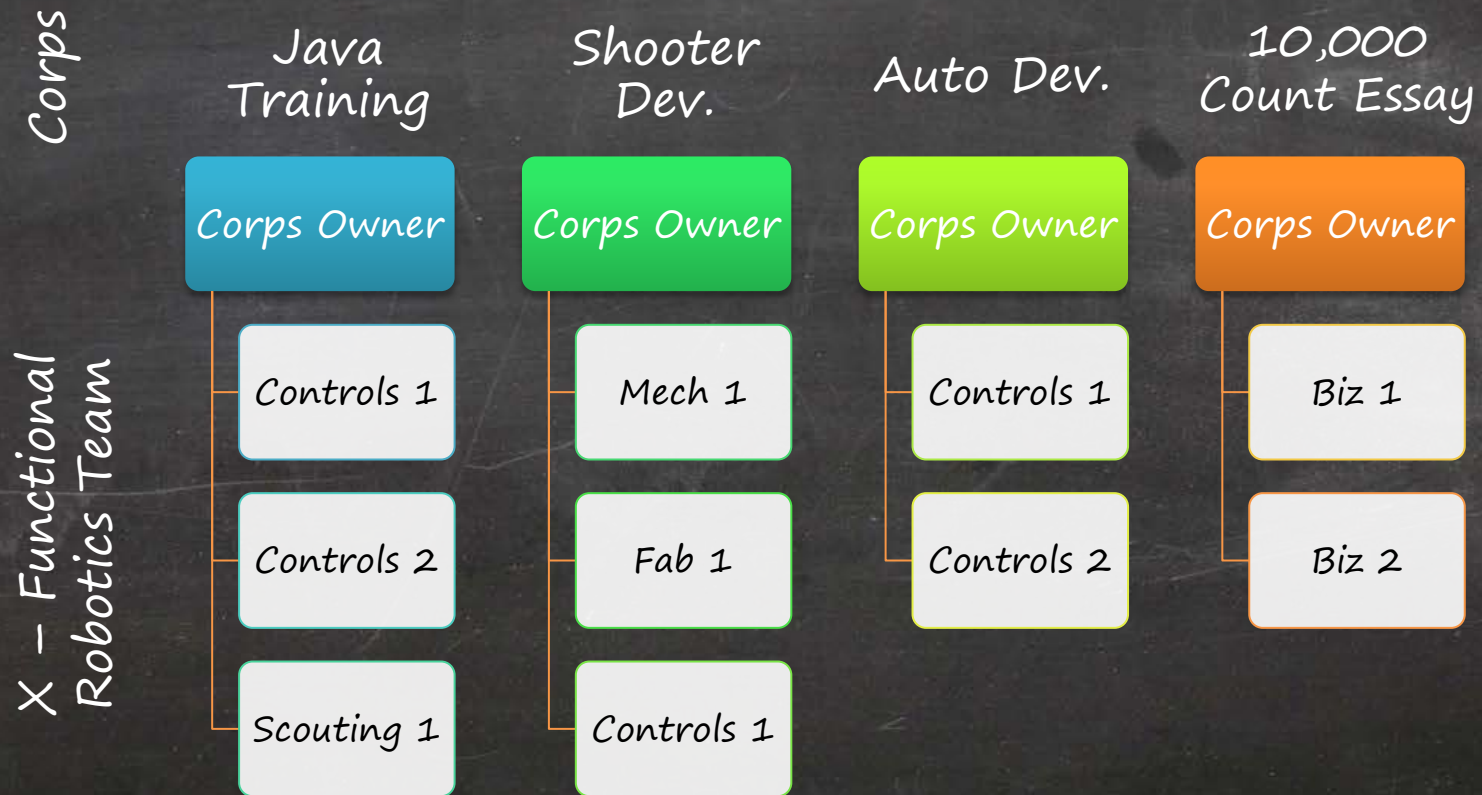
Corps

X – Functional Robotics Team

Java Training

Corps Owner

Controls 1

Controls 2

Scouting 1

Shooter Dev.

Corps Owner

Mech 1

Fab 1

Controls 1

Auto Dev.

Corps Owner

Controls 1

Controls 2

10,000 Count Essay

Corps Owner

Biz 1

Biz 2